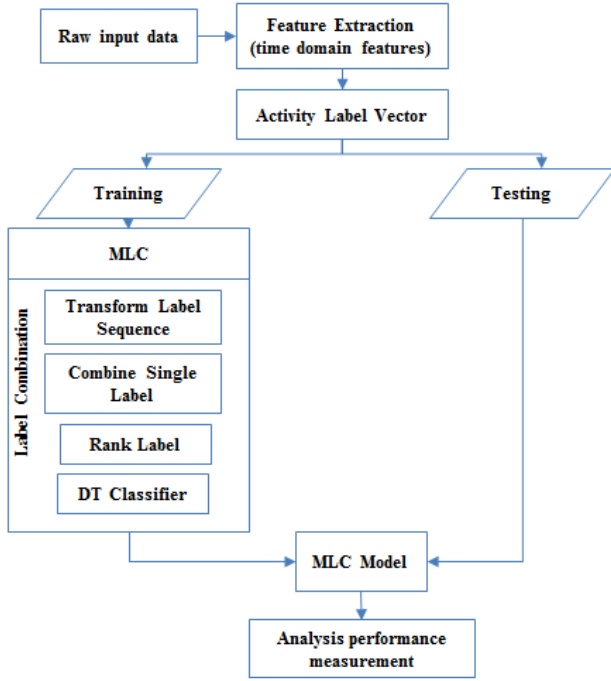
Raw input data

Feature Extraction (time domain features)

Activity Label Vector

Training

Testing

MLC

Label Combination

Transform Label Sequence

Combine Single Label

Rank Label

DT Classifier

MLC Model

Analysis performance measurement